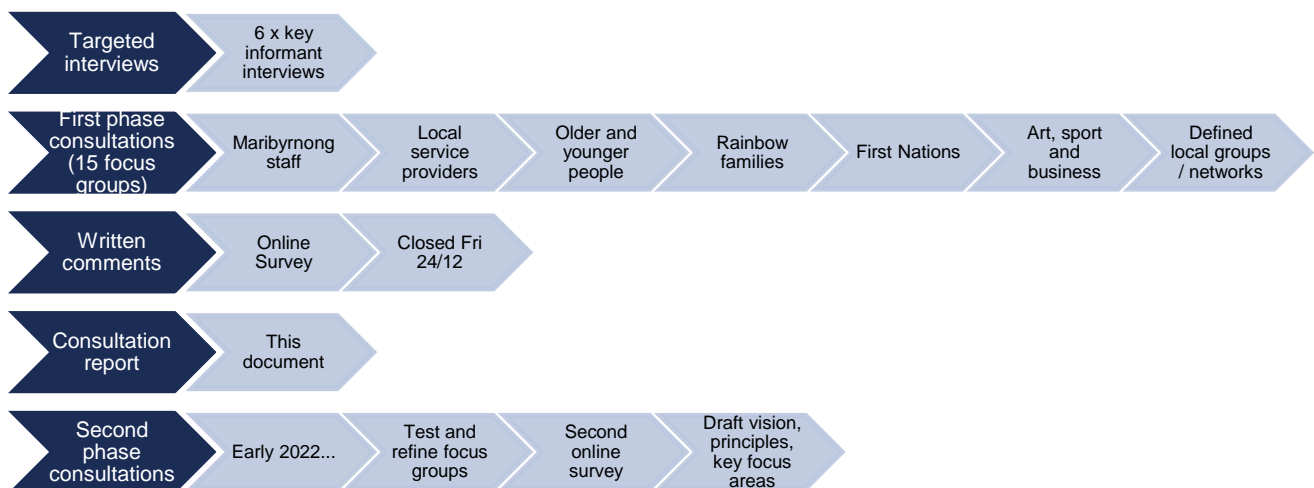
Targeted interviews

6 x key informant interviews

First phase consultations (15 focus groups)

Maribyrnong staff

Local service providers

Older and younger people

Rainbow families

First Nations

Art, sport and business

Defined local groups / networks

Written comments

Online Survey

Closed Fri 24/12

Consultation report

This document

Second phase consultations

Early 2022...

Test and refine focus groups

Second online survey

Draft vision, principles, key focus areas